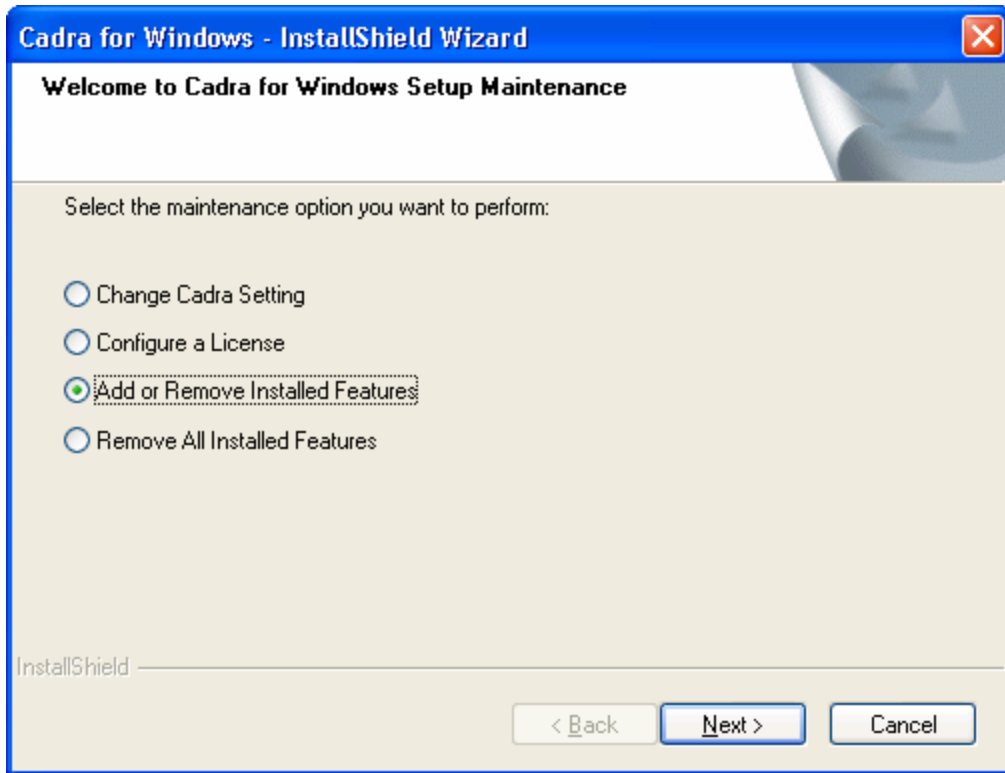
Cadra for Windows - InstallShield Wizard

Welcome to Cadra for Windows Setup Maintenance

Select the maintenance option you want to perform:

Change Cadra Setting

Configure a License

Add or Remove Installed Features

Remove All Installed Features

InstallShield

< Back

Next >

Cancel